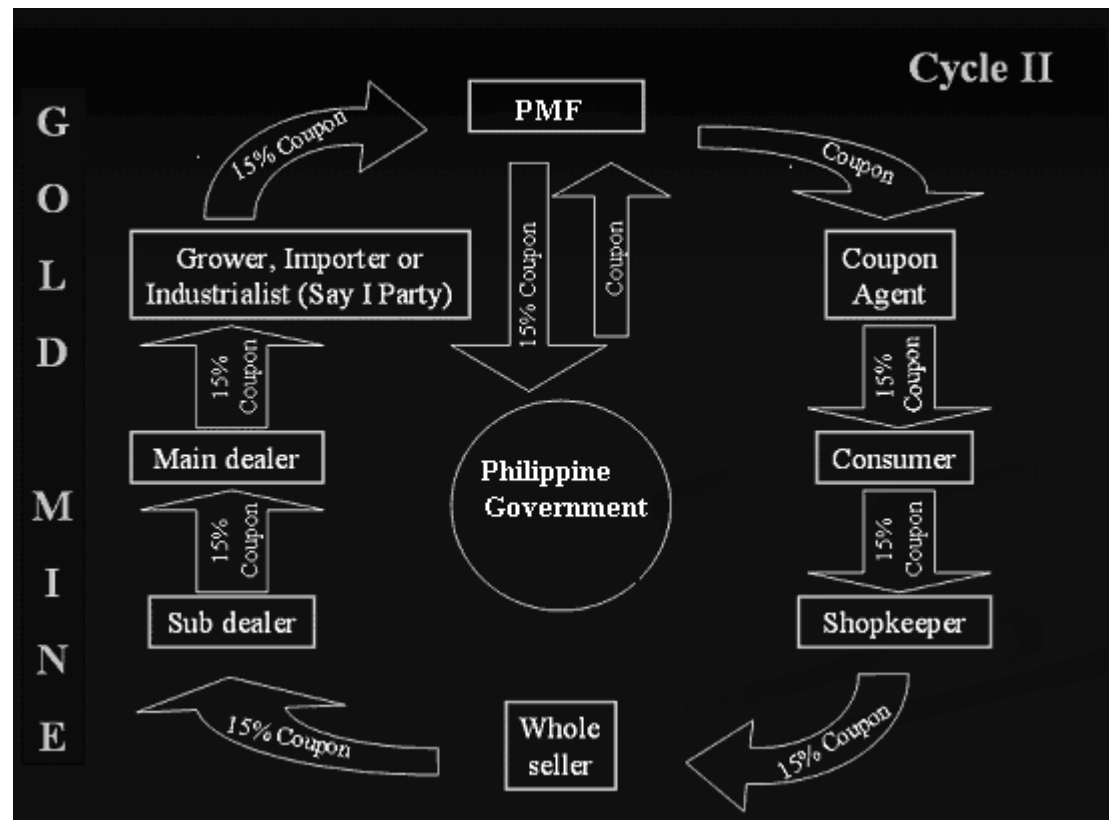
Cycle II

G O L D M I N E

PMF

15% Coupon

Coupon

15% Coupon

Coupon

Grower, Importer or Industrialist (Say I Party)

Coupon Agent

15% Coupon

15% Coupon

Main dealer

Philippine Government

Consumer

15% Coupon

15% Coupon

Sub dealer

Shopkeeper

15% Coupon

Whole seller

15% Coupon